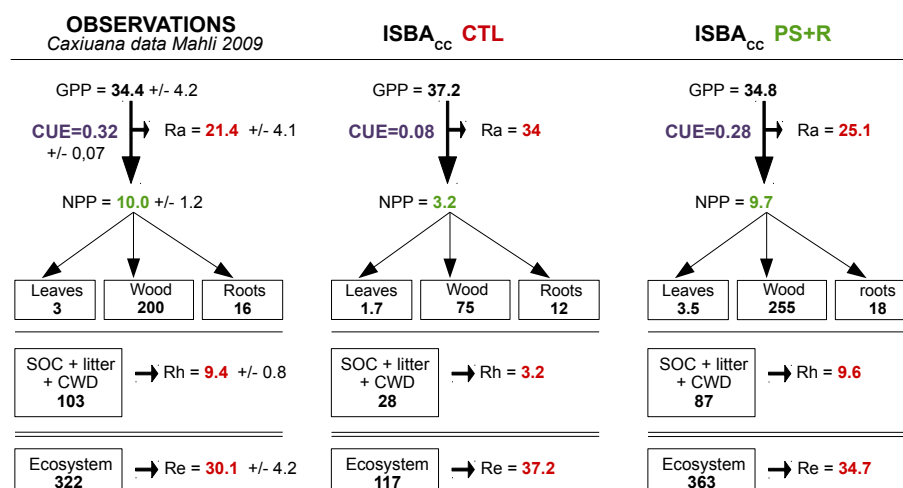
OBSERVATIONS
Caxiuana data Mahli 2009

GPP = 34.4 +/- 4.2

CUE=0.32 +/- 0,07

Ra = 21.4 +/- 4.1

NPP = 10.0 +/- 1.2

Leaves
3

Wood
200

Roots
16

SOC + litter + CWD
103

Rh = 9.4 +/- 0.8

Ecosystem
322

Re = 30.1 +/- 4.2

ISBA$_{cc}$ CTL

GPP = 37.2

CUE=0.08

Ra = 34

NPP = 3.2

Leaves
1.7

Wood
75

Roots
12

SOC + litter + CWD
28

Rh = 3.2

Ecosystem
117

Re = 37.2

ISBA$_{cc}$ PS+R

GPP = 34.8

CUE=0.28

Ra = 25.1

NPP = 9.7

Leaves
3.5

Wood
255

roots
18

SOC + litter + CWD
87

Rh = 9.6

Ecosystem
363

Re = 34.7